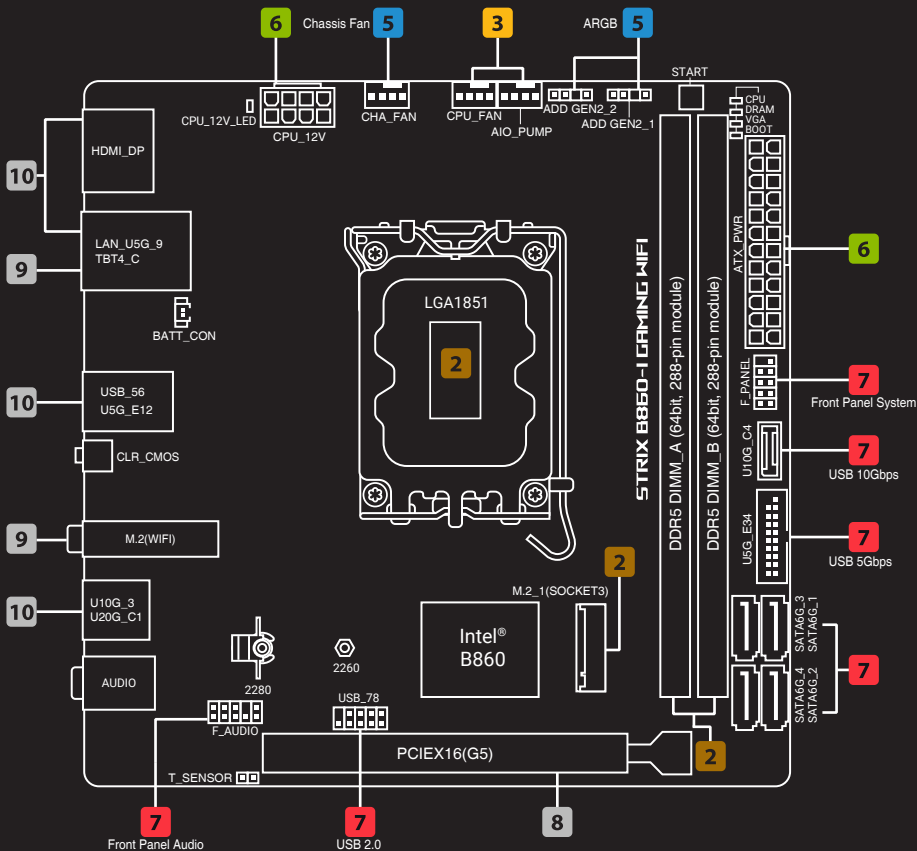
6
Chassis Fan
5
3
ARGB
5
CPU_12V_LED
CPU_12V
CHA_FAN
CPU_FAN
AIO_PUMP
ADD GEN2_2
ADD GEN2_1
START
CPU
DRAM
VGA
BOOT
HDMI_DP
10
LAN_U5G_9
TBT4_C
9
BATT_CON
LGA1851
2
STRIX B860-I GAMING WIFI
DDR5 DIMM_A (64bit, 288-pin module)
DDR5 DIMM_B (64bit, 288-pin module)
ATX_PWR
6
F_PANEL
7
Front Panel System
10
USB_56
U5G_E12
CLR_CMOS
U10G_C4
7
USB 10Gbps
9
M.2(WIFI)
U5G_E34
7
USB 5Gbps
2
M.2_1(SOCKET3)
10
U10G_3
U20G_C1
Intel®
B860
SATA6G_3
SATA6G_1
SATA6G_4
SATA6G_2
7
2260
AUDIO
2280
USB_78
F_AUDIO
PCIEX16(G5)
2
T_SENSOR
7
Front Panel Audio
7
USB 2.0
8